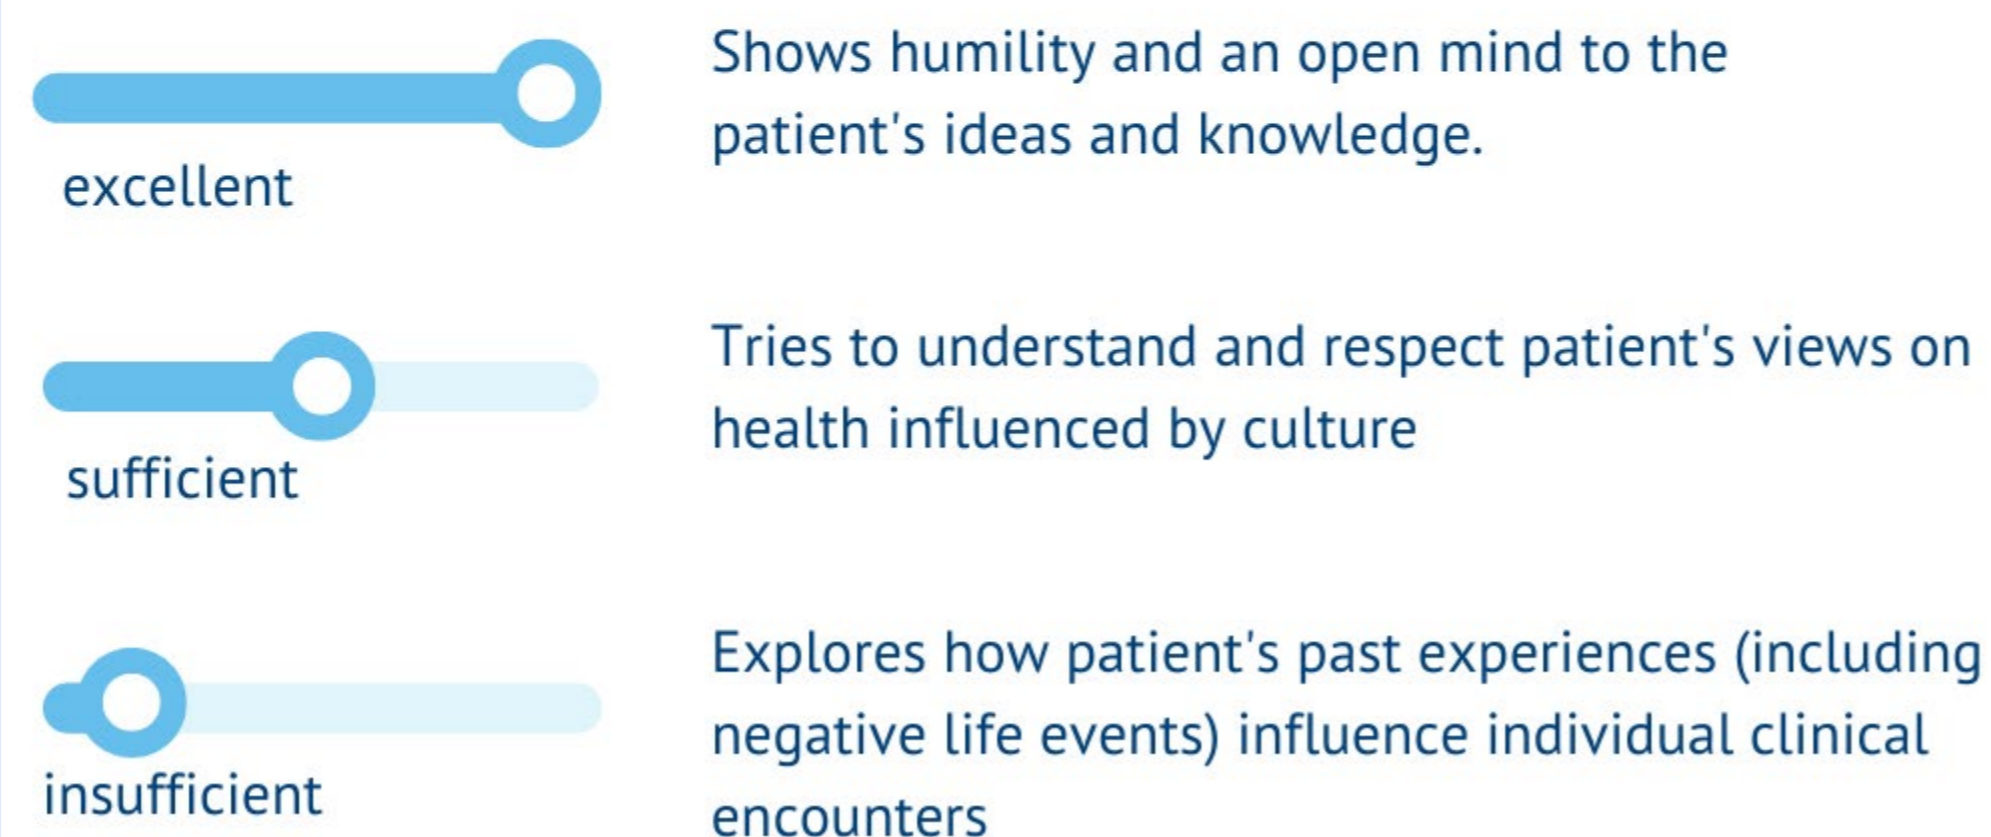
excellent

Shows humility and an open mind to the patient's ideas and knowledge.

sufficient

Tries to understand and respect patient's views on health influenced by culture

insufficient

Explores how patient's past experiences (including negative life events) influence individual clinical encounters